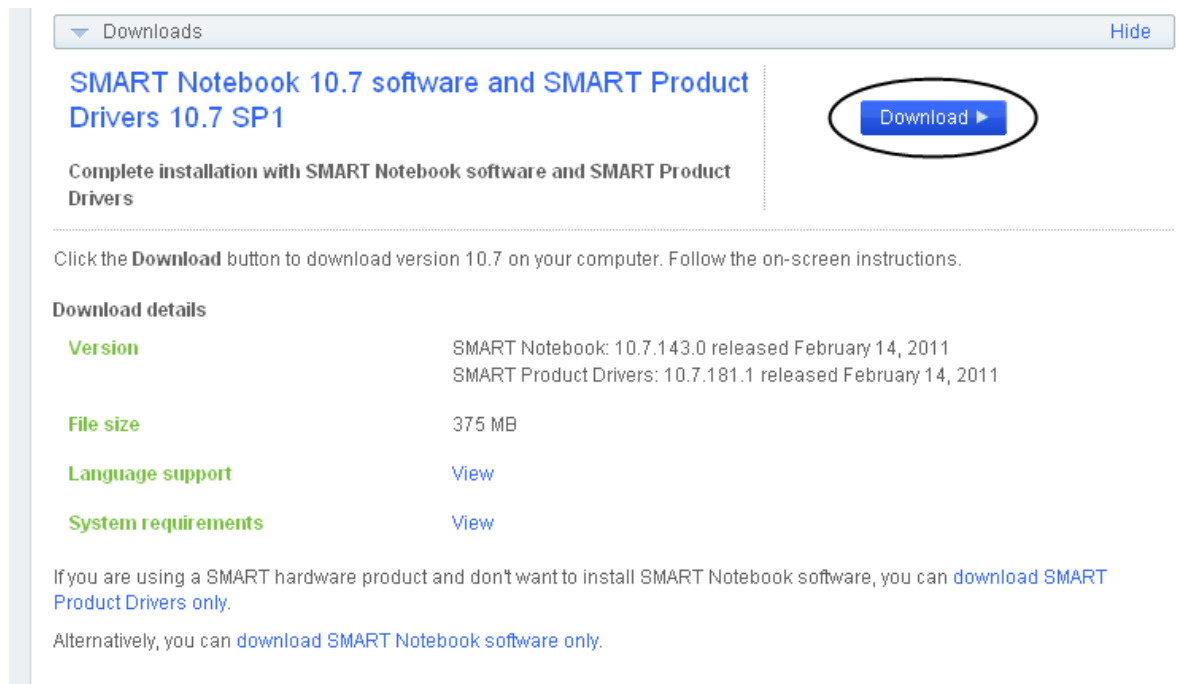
Downloads

Hide

SMART Notebook 10.7 software and SMART Product Drivers 10.7 SP1

Complete installation with SMART Notebook software and SMART Product Drivers

Download ▶

Click the **Download** button to download version 10.7 on your computer. Follow the on-screen instructions.

Download details

| | |
|---|---|
| Version | SMART Notebook: 10.7.143.0 released February 14, 2011<br>SMART Product Drivers: 10.7.181.1 released February 14, 2011 |
| File size | 375 MB |
| Language support | View |
| System requirements | View |

If you are using a SMART hardware product and don't want to install SMART Notebook software, you can download SMART Product Drivers only.

Alternatively, you can download SMART Notebook software only.